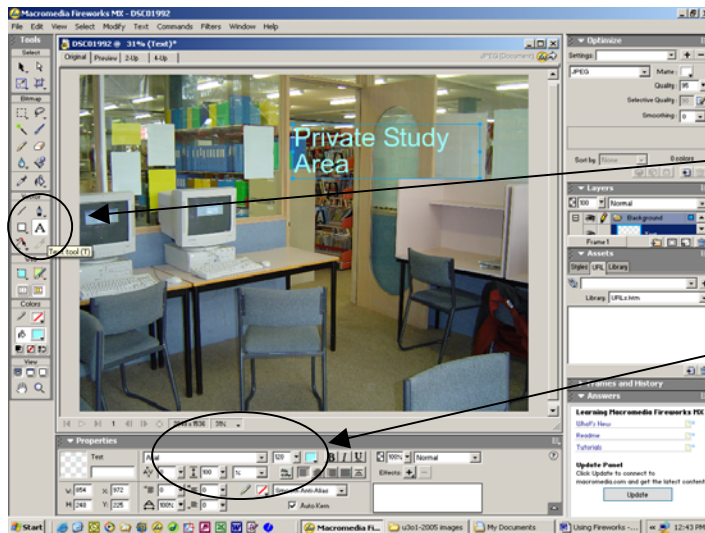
Macromedia Fireworks MX - DSC01992

File Edit View Select Modify Text Commands Filters Window Help

Tools

Select

Bitmap

Vector

Text tool (T)

Web

Colors

View

DSC01992 @ 31% (Text)*

Original Preview 2-Up 4-Up

JPEG Document

Private Study Area

2048 x 1536 31%

Optimize

Settings

JPEG

Matte

Quality 95

Selective Quality

Smoothing 0

Sort by None

0 colors

Layers

100 Normal

Background

Frame 1

Assets

Styles URL Library

Library URLs.htm

Frames and History

Answers

Learning Macromedia Fireworks MX

What's New

Readme

Tutorials

Update Panel

Click Update to connect to macromedia.com and get the latest content

Update

Properties

Text

Arial

120

B I U

100% Normal

Effects: + -

W 854 X 972

H 240 Y 225

Smooth Anti-Alias

Auto Kern

Start

Macromedia Fi...

u3o1-2005 images

My Documents

Using Fireworks -...

12:43 PM